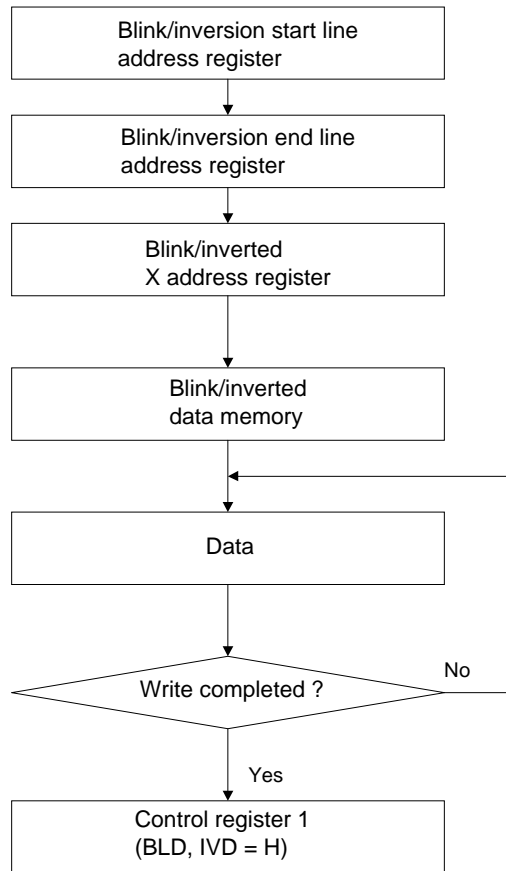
Blink/inversion start line address register

Blink/inversion end line address register

Blink/inverted X address register

Blink/inverted data memory

Data

Write completed ?

No

Yes

Control register 1 (BLD, IVD = H)